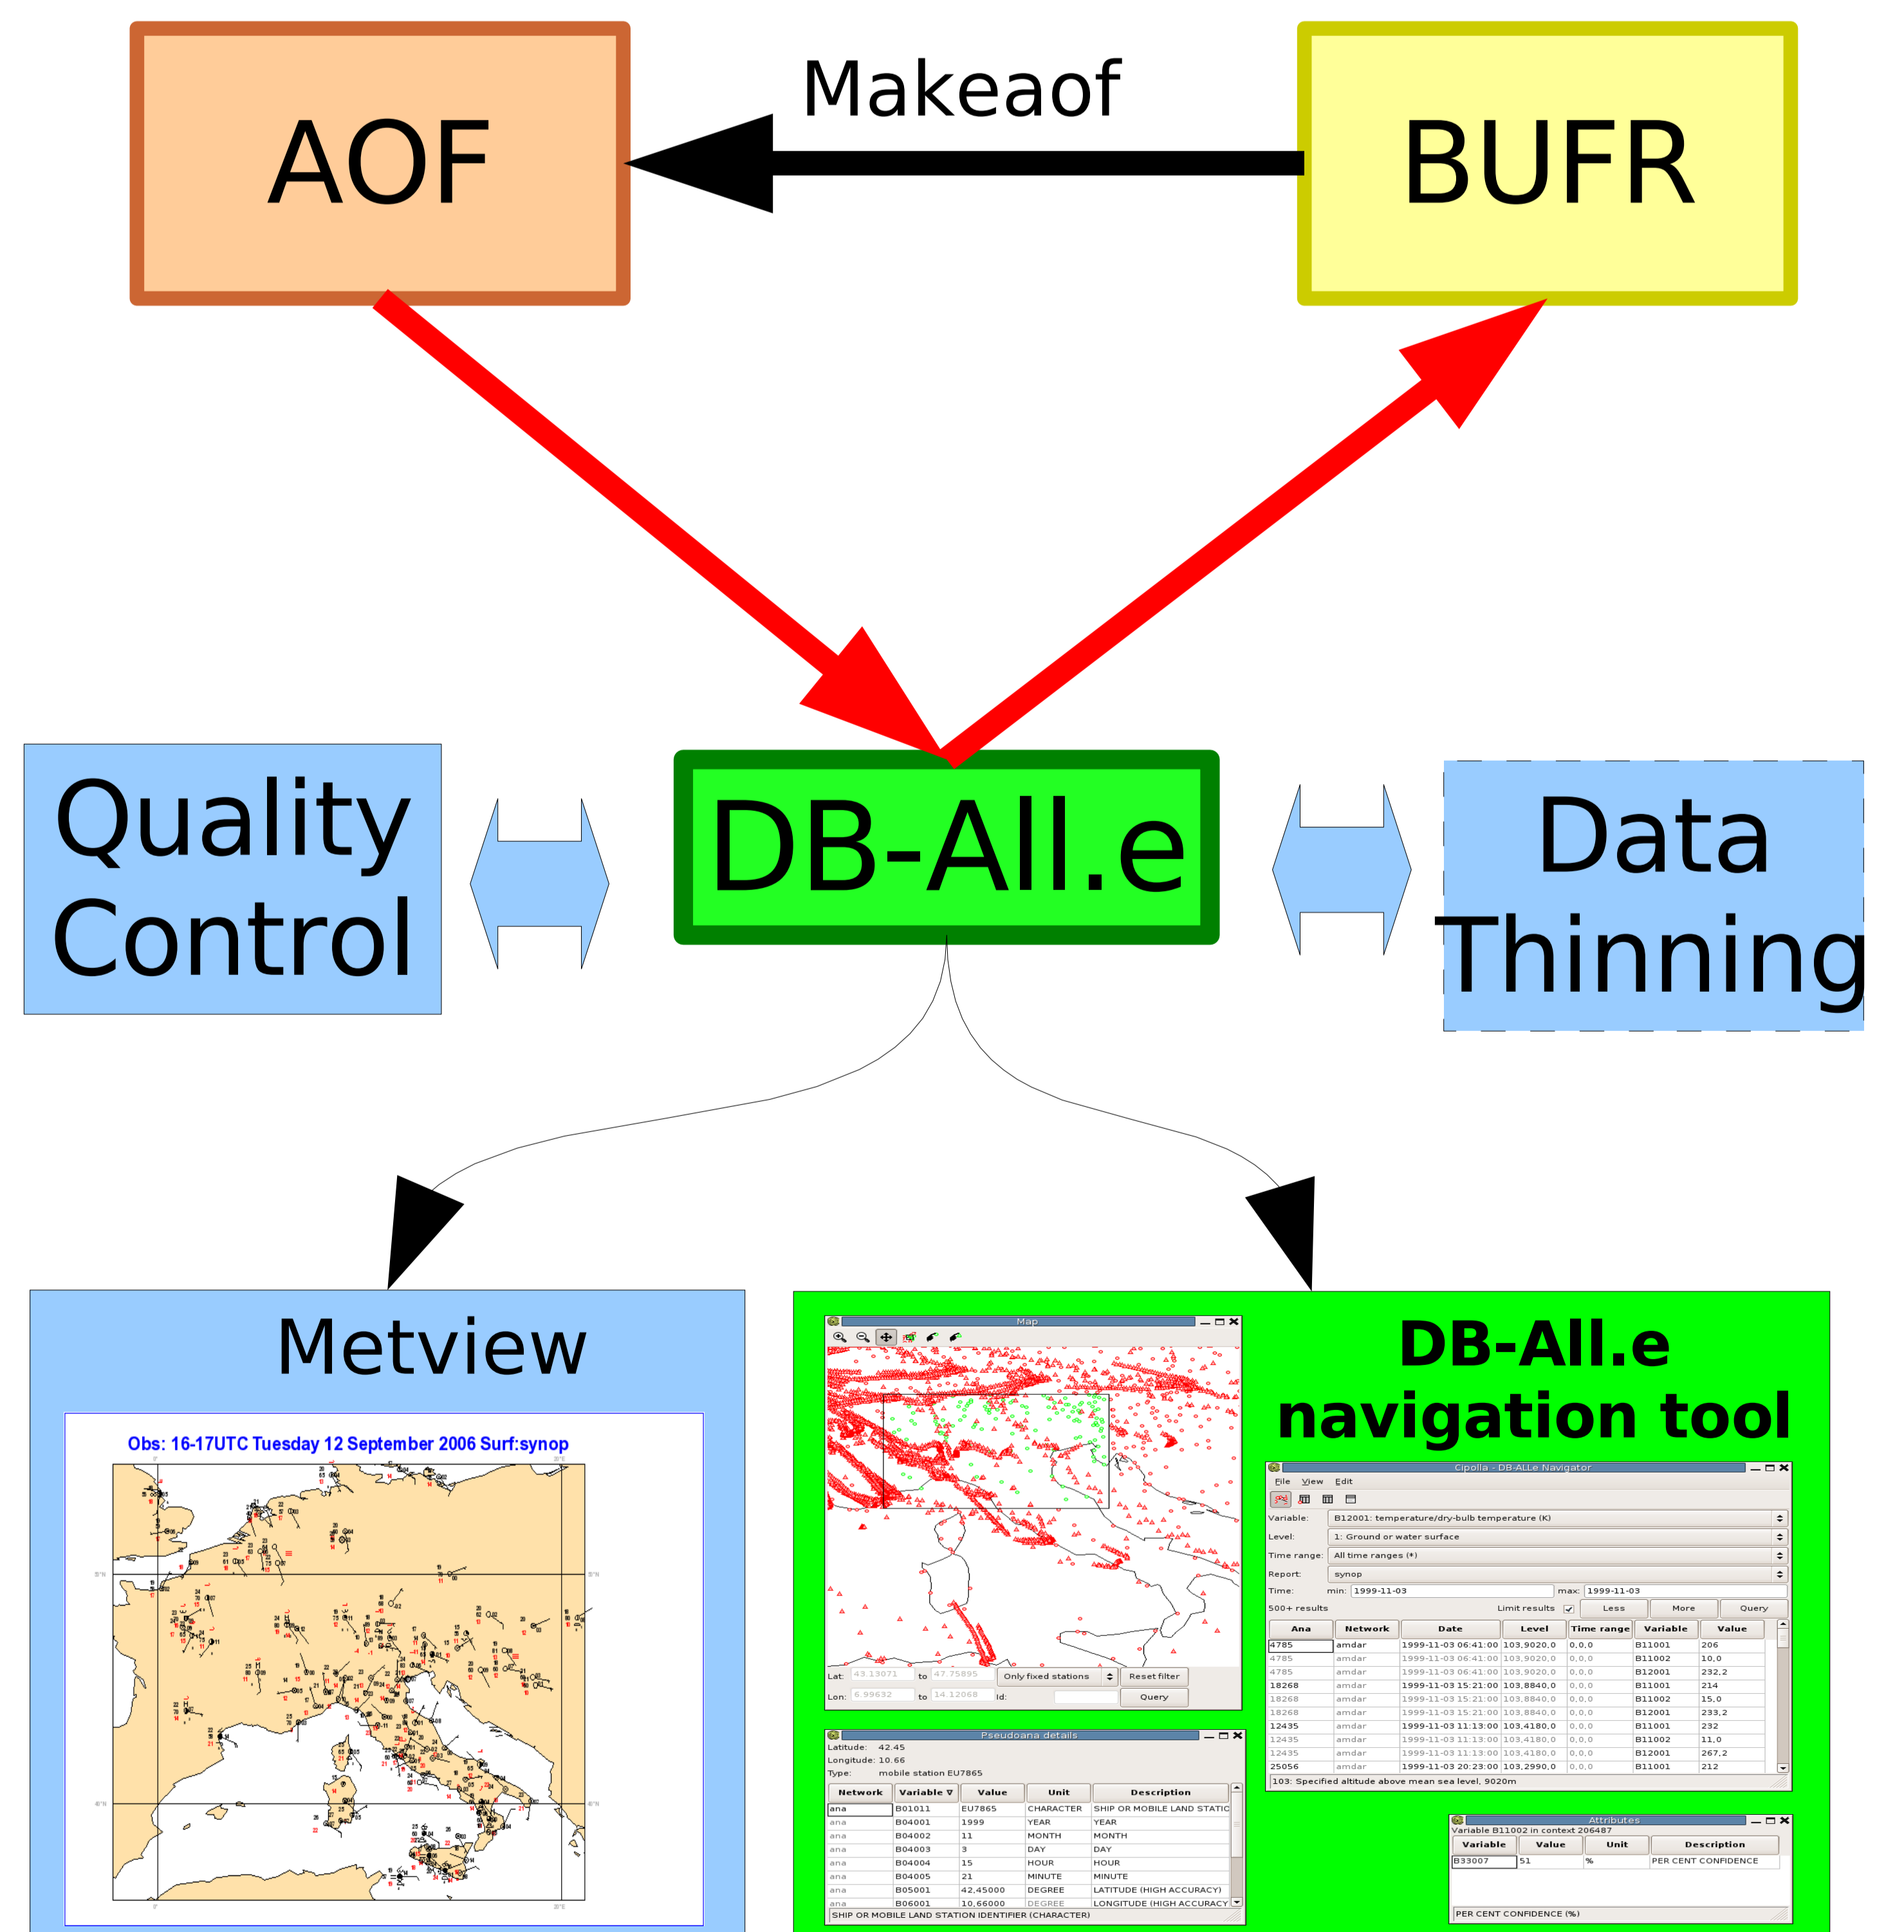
AOF

Makeaof

BUFR

Quality Control

DB-All.e

Data Thinning

Metview

Obs: 16-17UTC Tuesday 12 September 2006 Surf:synop

DB-All.e navigation tool

Map

Lat: 43.13071 to 47.75895 Only fixed stations Reset filter
Lon: 6.99632 to 14.12068 Id: Query

Cipolla - DB-ALLe Navigator

File View Edit

Variable: B12001: temperature/dry-bulb temperature (K)
Level: 1: Ground or water surface
Time range: All time ranges (*)
Report: synop
Time: min: 1999-11-03 max: 1999-11-03
500+ results Limit results Less More Query

| Ana | Network | Date | Level | Time range | Variable | Value |
|---|---|---|---|---|---|---|
| 4785 | amdar | 1999-11-03 06:41:00 | 103,9020,0 | 0,0,0 | B11001 | 206 |
| 4785 | amdar | 1999-11-03 06:41:00 | 103,9020,0 | 0,0,0 | B11002 | 10,0 |
| 4785 | amdar | 1999-11-03 06:41:00 | 103,9020,0 | 0,0,0 | B12001 | 232,2 |
| 18268 | amdar | 1999-11-03 15:21:00 | 103,8840,0 | 0,0,0 | B11001 | 214 |
| 18268 | amdar | 1999-11-03 15:21:00 | 103,8840,0 | 0,0,0 | B11002 | 15,0 |
| 18268 | amdar | 1999-11-03 15:21:00 | 103,8840,0 | 0,0,0 | B12001 | 233,2 |
| 12435 | amdar | 1999-11-03 11:13:00 | 103,4180,0 | 0,0,0 | B11001 | 232 |
| 12435 | amdar | 1999-11-03 11:13:00 | 103,4180,0 | 0,0,0 | B11002 | 11,0 |
| 12435 | amdar | 1999-11-03 11:13:00 | 103,4180,0 | 0,0,0 | B12001 | 267,2 |
| 25056 | amdar | 1999-11-03 20:23:00 | 103,2990,0 | 0,0,0 | B11001 | 212 |

103: Specified altitude above mean sea level, 9020m

Pseudoana details

Latitude: 42.45
Longitude: 10.66
Type: mobile station EU7865

| Network | Variable | Value | Unit | Description |
|---|---|---|---|---|
| ana | B01011 | EU7865 | CHARACTER | SHIP OR MOBILE LAND STATIC |
| ana | B04001 | 1999 | YEAR | YEAR |
| ana | B04002 | 11 | MONTH | MONTH |
| ana | B04003 | 3 | DAY | DAY |
| ana | B04004 | 15 | HOUR | HOUR |
| ana | B04005 | 21 | MINUTE | MINUTE |
| ana | B05001 | 42,45000 | DEGREE | LATITUDE (HIGH ACCURACY) |
| ana | B06001 | 10,66000 | DEGREE | LONGITUDE (HIGH ACCURACY |

SHIP OR MOBILE LAND STATION IDENTIFIER (CHARACTER)

Attributes

Variable B11002 in context 206487

| Variable | Value | Unit | Description |
|---|---|---|---|
| B33007 | 51 | % | PER CENT CONFIDENCE |

PER CENT CONFIDENCE (%)